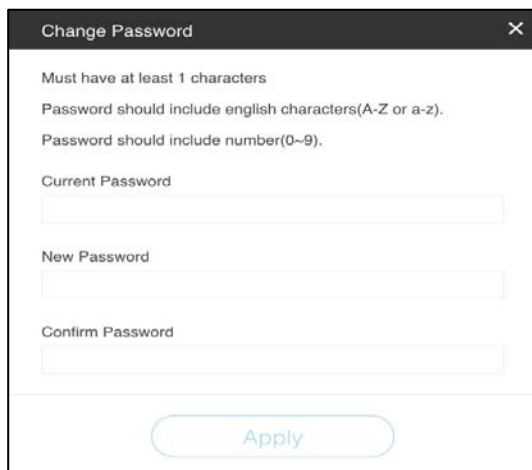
Change Password ×

Must have at least 1 characters

Password should include english characters(A-Z or a-z).

Password should include number(0~9).

Current Password

New Password

Confirm Password

Apply